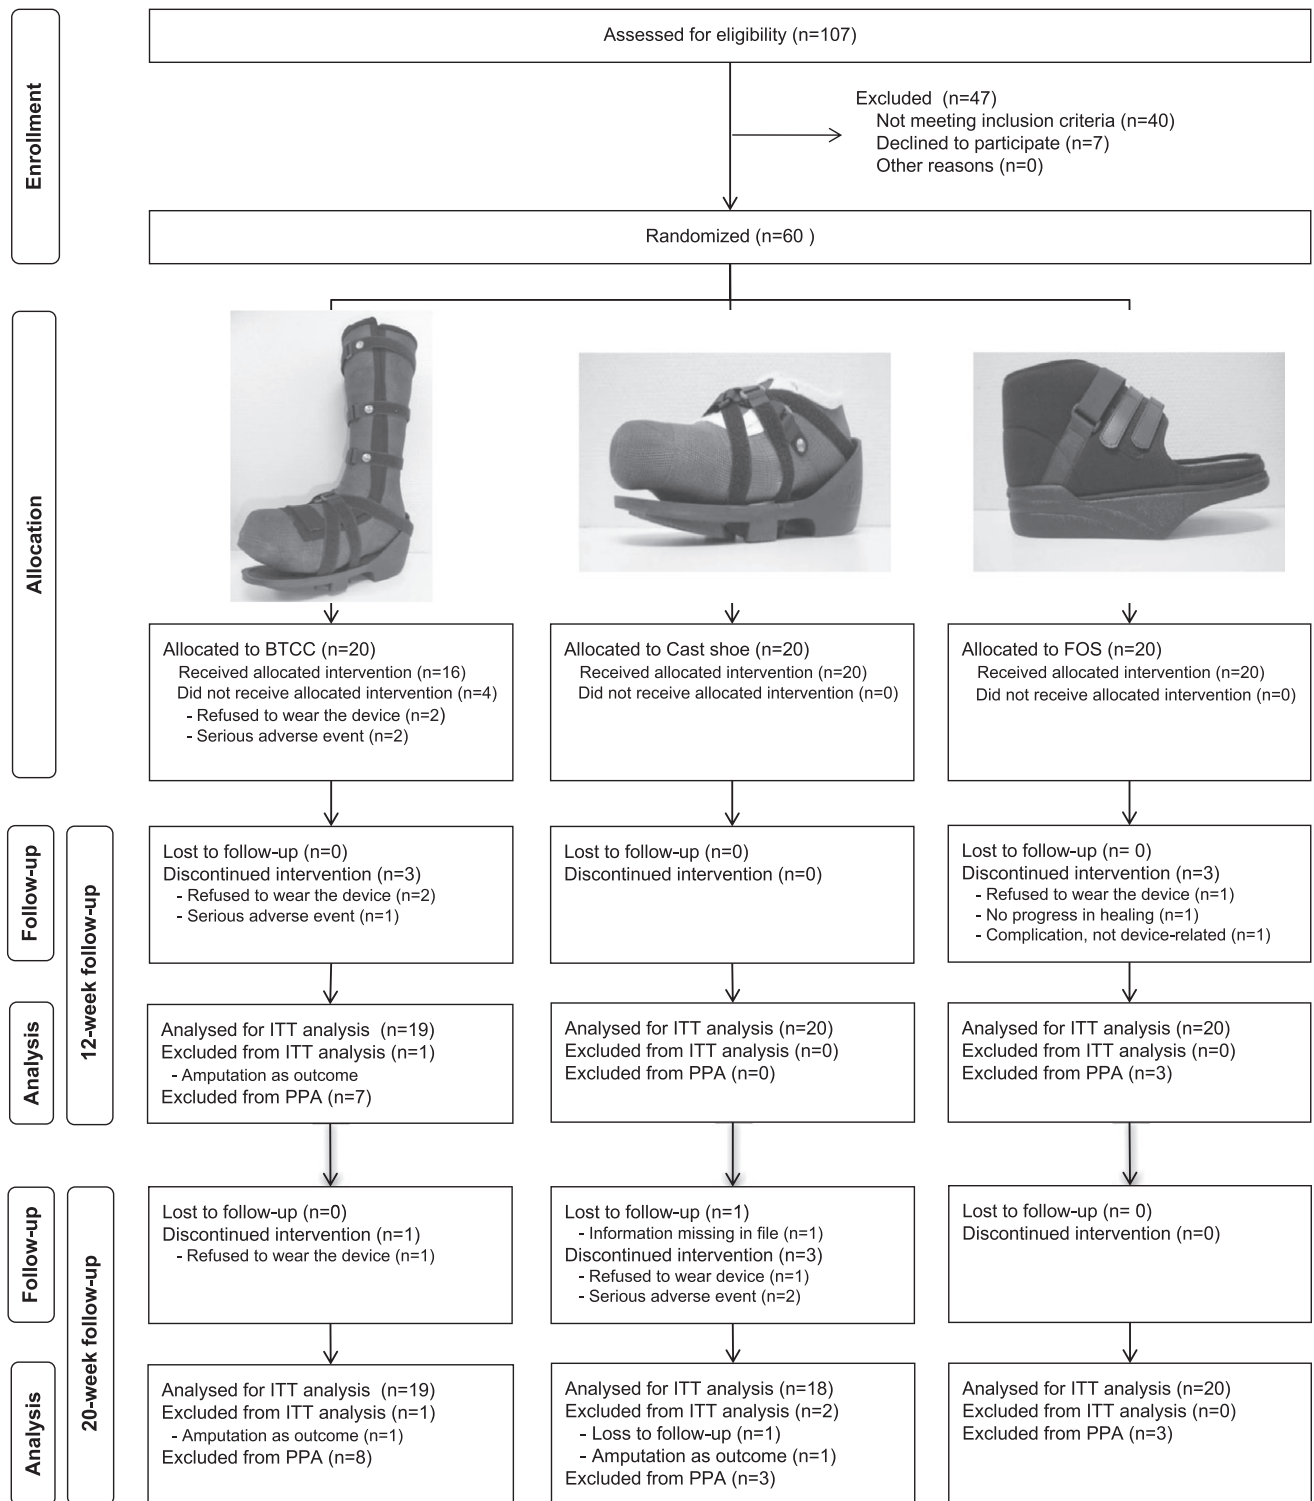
Enrollment

Assessed for eligibility (n=107)

Excluded (n=47)
Not meeting inclusion criteria (n=40)
Declined to participate (n=7)
Other reasons (n=0)

Randomized (n=60 )

Allocation

Allocated to BTCC (n=20)
Received allocated intervention (n=16)
Did not receive allocated intervention (n=4)
- Refused to wear the device (n=2)
- Serious adverse event (n=2)

Allocated to Cast shoe (n=20)
Received allocated intervention (n=20)
Did not receive allocated intervention (n=0)

Allocated to FOS (n=20)
Received allocated intervention (n=20)
Did not receive allocated intervention (n=0)

12-week follow-up

Follow-up

Lost to follow-up (n=0)
Discontinued intervention (n=3)
- Refused to wear the device (n=2)
- Serious adverse event (n=1)

Lost to follow-up (n=0)
Discontinued intervention (n=0)

Lost to follow-up (n= 0)
Discontinued intervention (n=3)
- Refused to wear the device (n=1)
- No progress in healing (n=1)
- Complication, not device-related (n=1)

Analysis

Analysed for ITT analysis (n=19)
Excluded from ITT analysis (n=1)
- Amputation as outcome
Excluded from PPA (n=7)

Analysed for ITT analysis (n=20)
Excluded from ITT analysis (n=0)
Excluded from PPA (n=0)

Analysed for ITT analysis (n=20)
Excluded from ITT analysis (n=0)
Excluded from PPA (n=3)

20-week follow-up

Follow-up

Lost to follow-up (n=0)
Discontinued intervention (n=1)
- Refused to wear the device (n=1)

Lost to follow-up (n=1)
- Information missing in file (n=1)
Discontinued intervention (n=3)
- Refused to wear device (n=1)
- Serious adverse event (n=2)

Lost to follow-up (n= 0)
Discontinued intervention (n=0)

Analysis

Analysed for ITT analysis (n=19)
Excluded from ITT analysis (n=1)
- Amputation as outcome (n=1)
Excluded from PPA (n=8)

Analysed for ITT analysis (n=18)
Excluded from ITT analysis (n=2)
- Loss to follow-up (n=1)
- Amputation as outcome (n=1)
Excluded from PPA (n=3)

Analysed for ITT analysis (n=20)
Excluded from ITT analysis (n=0)
Excluded from PPA (n=3)